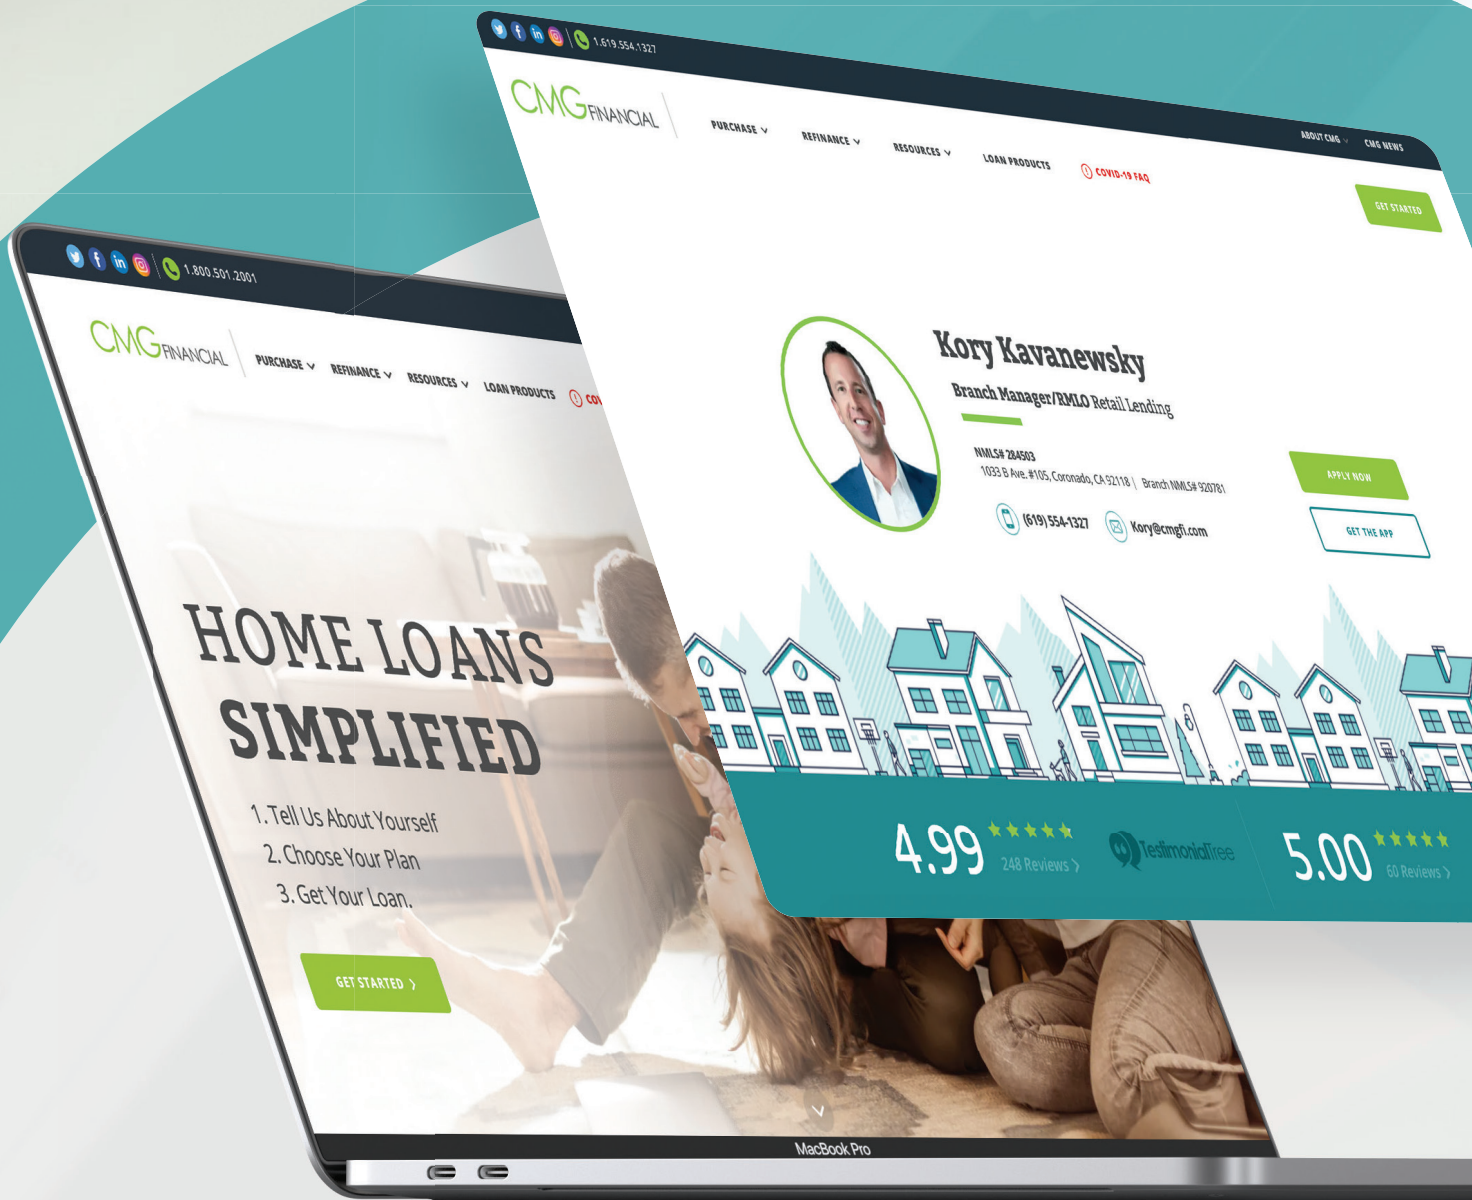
1.619.554.1327

CMG FINANCIAL

PURCHASE REFINANCE RESOURCES LOAN PRODUCTS COVID-19 FAQ

ABOUT CMG CMG NEWS

GET STARTED

Kory Kavanewsky

Branch Manager/RMLO Retail Lending

NMLS# 284503
1033 B Ave. #105, Coronado, CA 92118 | Branch NMLS# 920781

(619) 554-1327 Kory@cmgfi.com

APPLY NOW

GET THE APP

4.99 248 Reviews

TestimonialTree

5.00 60 Reviews

1.800.501.2001

CMG FINANCIAL

PURCHASE REFINANCE RESOURCES LOAN PRODUCTS CO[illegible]

HOME LOANS SIMPLIFIED

1. Tell Us About Yourself
2. Choose Your Plan
3. Get Your Loan.

GET STARTED

MacBook Pro